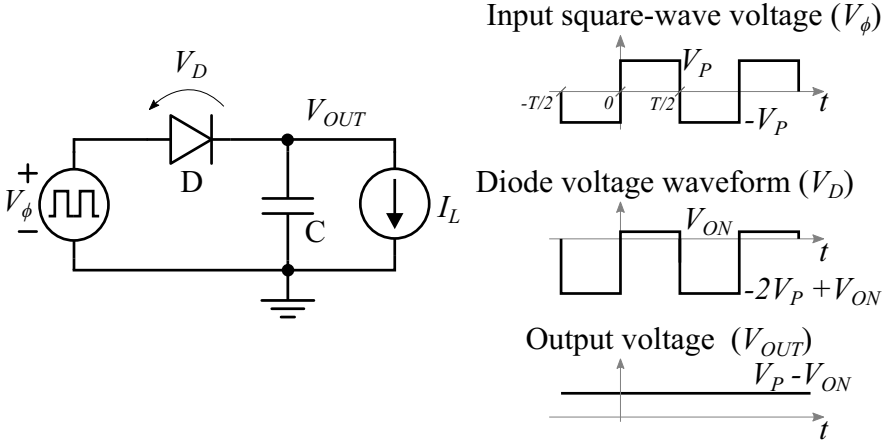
$V_D$

$V_{OUT}$

+
$V_\phi$
−

D

C

$I_L$

Input square-wave voltage ($V_\phi$)

$V_P$

$-T/2$ $0$ $T/2$ $t$

$-V_P$

Diode voltage waveform ($V_D$)

$V_{ON}$

$t$

$-2V_P + V_{ON}$

Output voltage ($V_{OUT}$)

$V_P - V_{ON}$

$t$